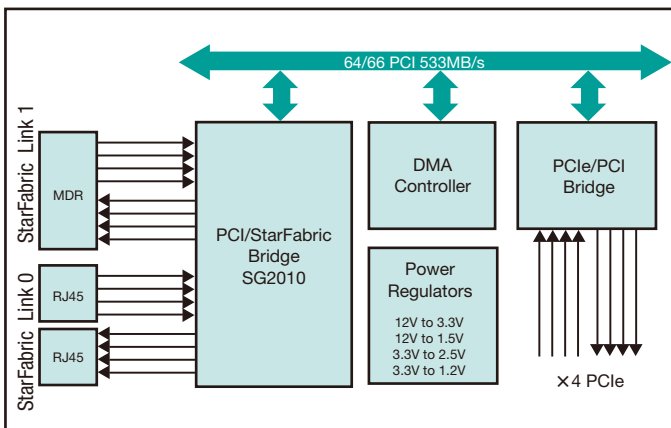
64/66 PCI 533MB/s

StarFabric Link 1

MDR

StarFabric Link 0

RJ45

RJ45

PCI/StarFabric Bridge SG2010

DMA Controller

Power Regulators

12V to 3.3V
12V to 1.5V
3.3V to 2.5V
3.3V to 1.2V

PCIe/PCI Bridge

×4 PCIe